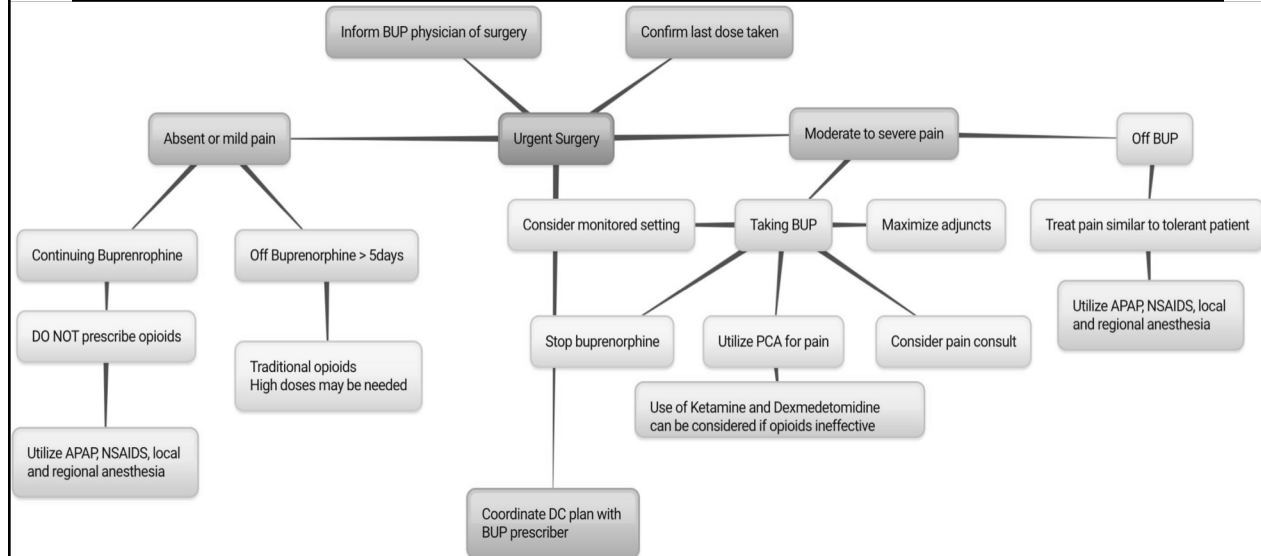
Inform BUP physician of surgery

Confirm last dose taken

Absent or mild pain

Urgent Surgery

Moderate to severe pain

Off BUP

Continuing Buprenrophine

Off Buprenorphine > 5days

Consider monitored setting

Taking BUP

Maximize adjuncts

Treat pain similar to tolerant patient

DO NOT prescribe opioids

Traditional opioids
High doses may be needed

Stop buprenorphine

Utilize PCA for pain

Consider pain consult

Utilize APAP, NSAIDS, local and regional anesthesia

Use of Ketamine and Dexmedetomidine can be considered if opioids ineffective

Utilize APAP, NSAIDS, local and regional anesthesia

Coordinate DC plan with BUP prescriber